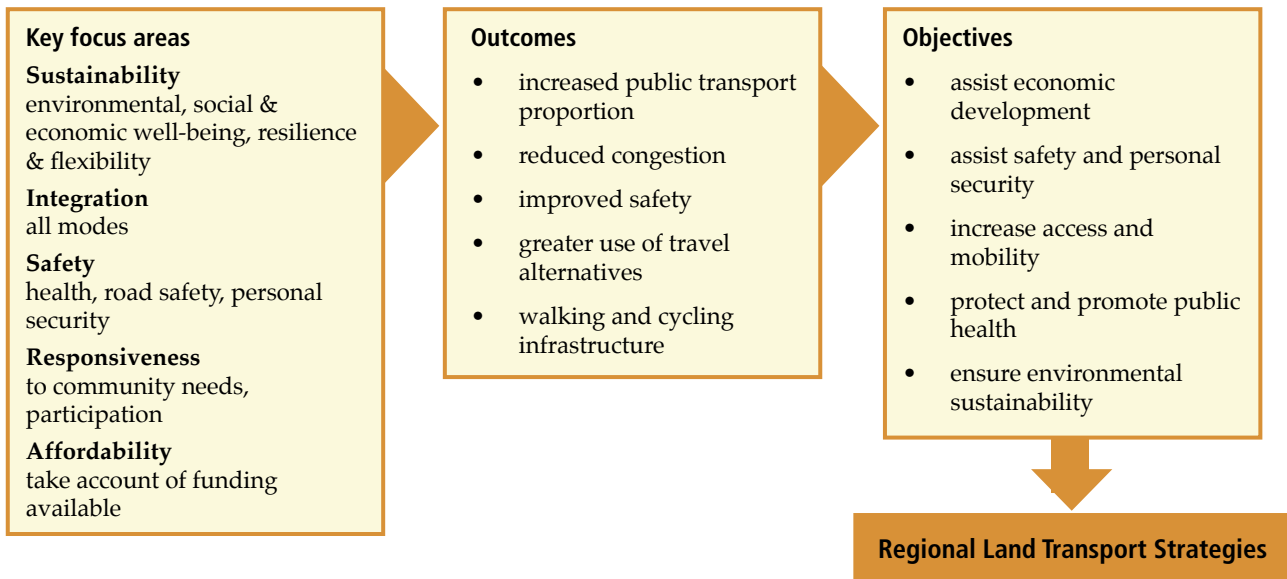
Key focus areas

Sustainability
environmental, social & economic well-being, resilience & flexibility

Integration
all modes

Safety
health, road safety, personal security

Responsiveness
to community needs, participation

Affordability
take account of funding available

Outcomes

- increased public transport proportion
- reduced congestion
- improved safety
- greater use of travel alternatives
- walking and cycling infrastructure

Objectives

- assist economic development
- assist safety and personal security
- increase access and mobility
- protect and promote public health
- ensure environmental sustainability

Regional Land Transport Strategies